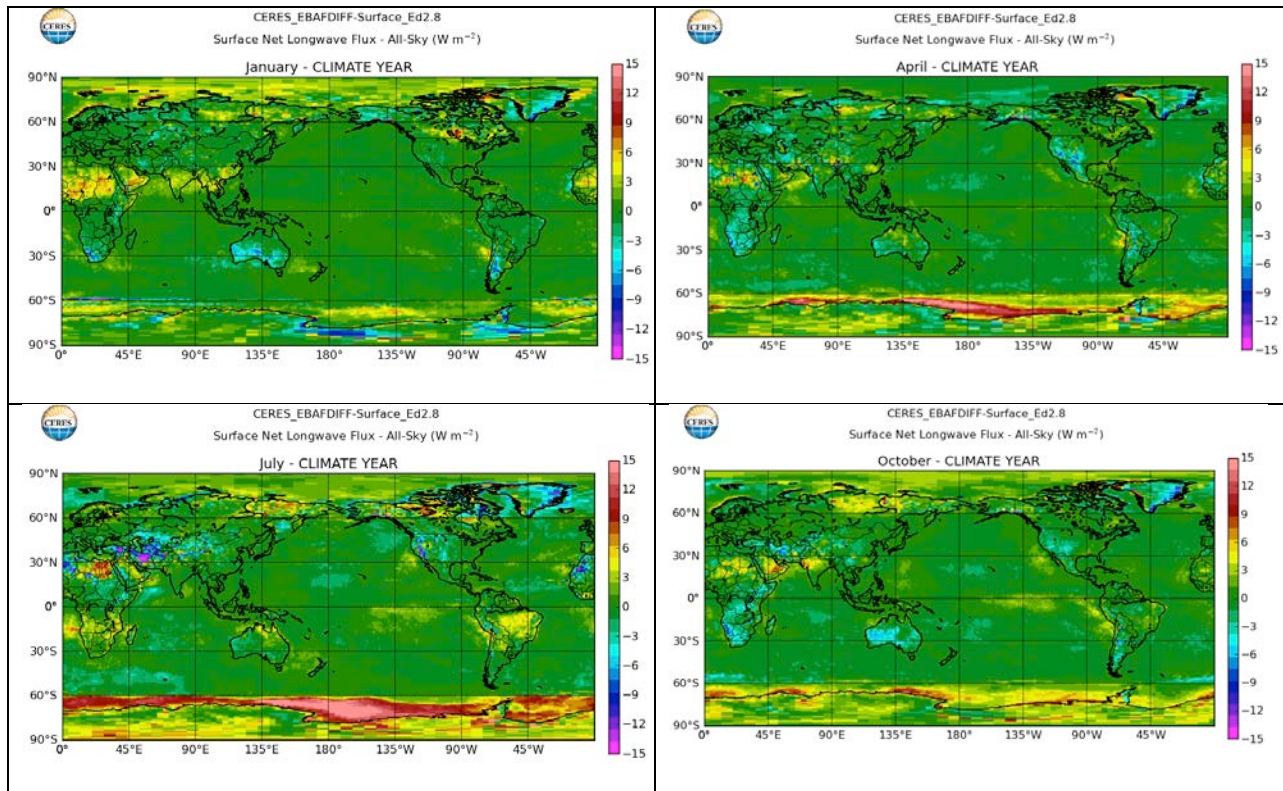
CERES

CERES_EBAFDIFF-Surface_Ed2.8
Surface Net Longwave Flux - All-Sky (W $m^{-2}$)
January - CLIMATE YEAR

90°N
60°N
30°N
0°
30°S
60°S
90°S
0° 45°E 90°E 135°E 180° 135°W 90°W 45°W

15
12
9
6
3
0
−3
−6
−9
−12
−15

CERES

CERES_EBAFDIFF-Surface_Ed2.8
Surface Net Longwave Flux - All-Sky (W $m^{-2}$)
April - CLIMATE YEAR

90°N
60°N
30°N
0°
30°S
60°S
90°S
0° 45°E 90°E 135°E 180° 135°W 90°W 45°W

15
12
9
6
3
0
−3
−6
−9
−12
−15

CERES

CERES_EBAFDIFF-Surface_Ed2.8
Surface Net Longwave Flux - All-Sky (W $m^{-2}$)
July - CLIMATE YEAR

90°N
60°N
30°N
0°
30°S
60°S
90°S
0° 45°E 90°E 135°E 180° 135°W 90°W 45°W

15
12
9
6
3
0
−3
−6
−9
−12
−15

CERES

CERES_EBAFDIFF-Surface_Ed2.8
Surface Net Longwave Flux - All-Sky (W $m^{-2}$)
October - CLIMATE YEAR

90°N
60°N
30°N
0°
30°S
60°S
90°S
0° 45°E 90°E 135°E 180° 135°W 90°W 45°W

15
12
9
6
3
0
−3
−6
−9
−12
−15